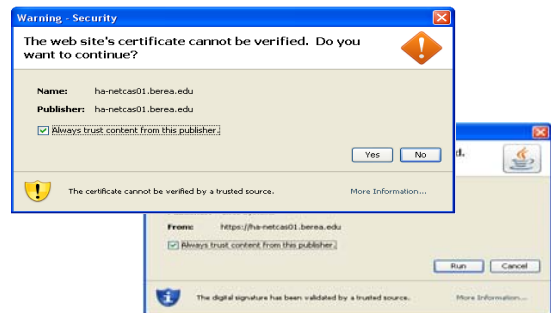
Warning - Security

The web site's certificate cannot be verified. Do you want to continue?

Name: ha-netcas01.berea.edu

Publisher: ha-netcas01.berea.edu

Always trust content from this publisher.

Yes No

The certificate cannot be verified by a trusted source.

More Information...

d.

From: https://ha-netcas01.berea.edu

Always trust content from this publisher.

Run Cancel

The digital signature has been validated by a trusted source.

More Information...